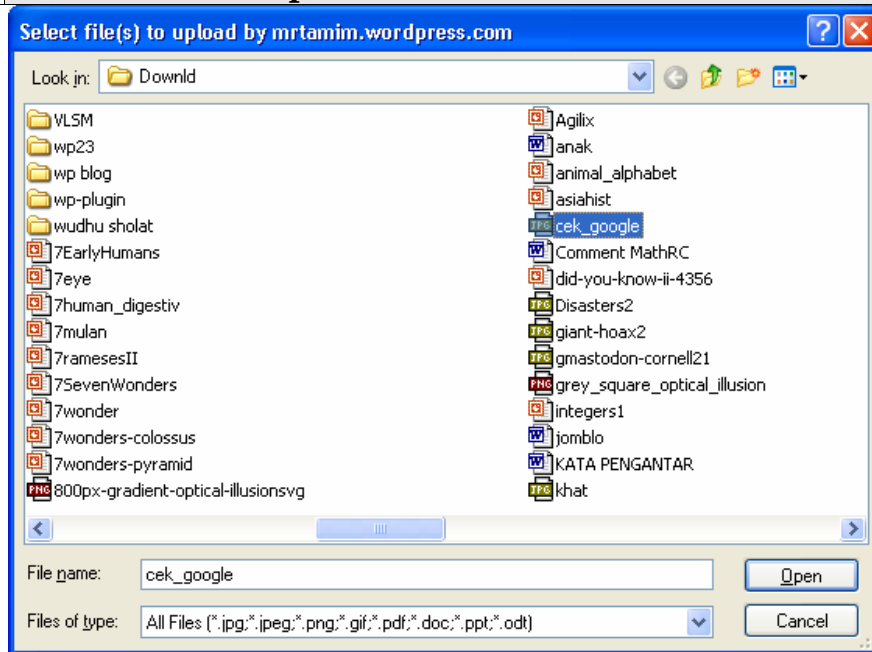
Select file(s) to upload by mrtamim.wordpress.com

Look in: Downld

VLSM
wp23
wp blog
wp-plugin
wudhu sholat
7EarlyHumans
7eye
7human_digestiv
7mulan
7ramesesII
7SevenWonders
7wonder
7wonders-colossus
7wonders-pyramid
800px-gradient-optical-illusionsvg

Agilix
anak
animal_alphabet
asiahist
cek_google
Comment MathRC
did-you-know-ii-4356
Disasters2
giant-hoax2
gmastodon-cornell21
grey_square_optical_illusion
integers1
jomblo
KATA PENGANTAR
khat

File name: cek_google
Open
Files of type: All Files (*.jpg;*.jpeg;*.png;*.gif;*.pdf;*.doc;*.ppt;*.odt)
Cancel